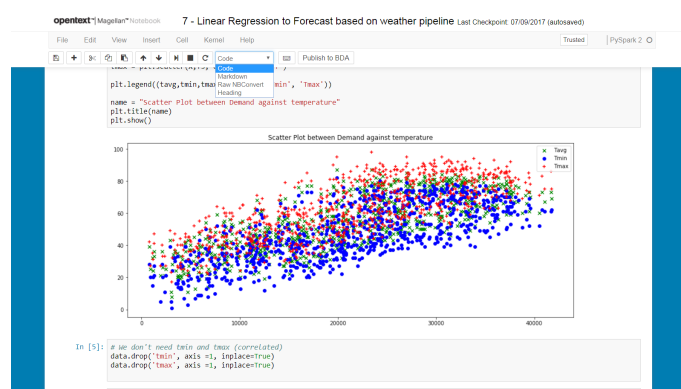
opentext™ | Magellan™ Notebook 7 - Linear Regression to Forecast based on weather pipeline Last Checkpoint: 07/09/2017 (autosaved)

File Edit View Insert Cell Kernel Help

Trusted PySpark 2

Code

Publish to BDA

Code
Markdown
Raw NBConvert
Heading

tmax = plt.scatter(x,y,

plt.legend((tavg,tmin,tmax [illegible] 'min', 'Tmax'))

name = "Scatter Plot between Demand against temperature"
plt.title(name)
plt.show()

Scatter Plot between Demand against temperature

Tavg
Tmin
Tmax

100
80
60
40
20
0

0 10000 20000 30000 40000

In [5]: # We don't need tmin and tmax (correlated)
data.drop('tmin', axis =1, inplace=True)
data.drop('tmax', axis =1, inplace=True)